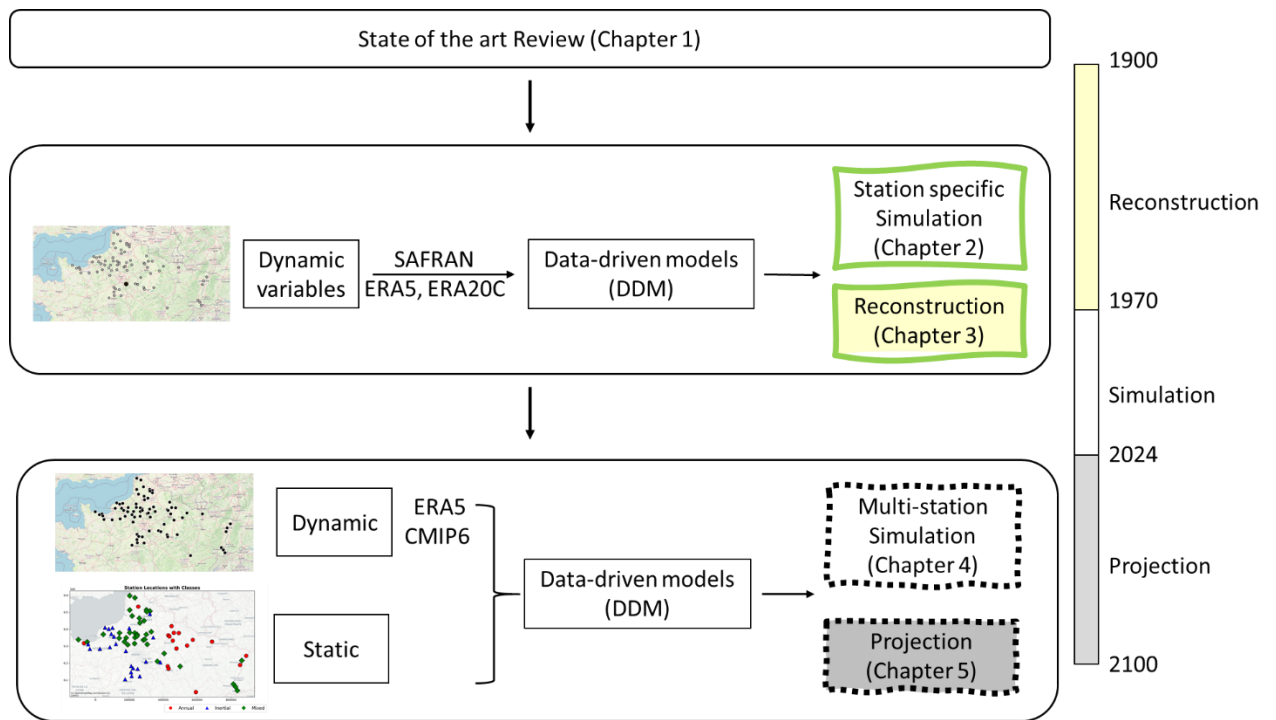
State of the art Review (Chapter 1)

Dynamic variables

SAFRAN
ERA5, ERA20C

Data-driven models (DDM)

Station specific Simulation (Chapter 2)

Reconstruction (Chapter 3)

Dynamic

ERA5
CMIP6

Station Locations with Classes

Annual Inertial Mixed

Static

Data-driven models (DDM)

Multi-station Simulation (Chapter 4)

Projection (Chapter 5)

1900

Reconstruction

1970

Simulation

2024

Projection

2100